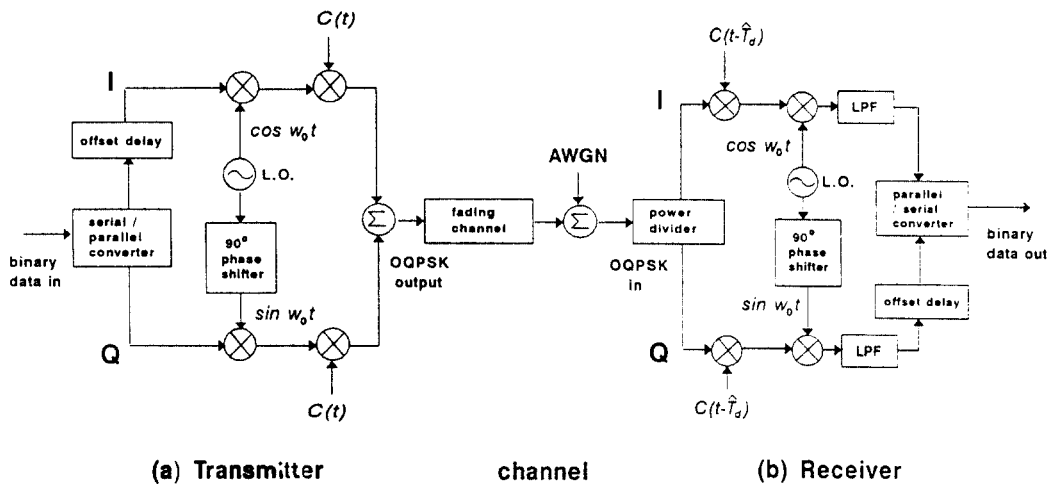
C(t)

I

offset delay

$cos\ w_0t$

L.O.

serial / parallel converter

binary data in

90° phase shifter

$sin\ w_0t$

Q

C(t)

$\Sigma$

OQPSK output

fading channel

AWGN

$\Sigma$

power divider

OQPSK in

$C(t-\hat{T}_d)$

I

$cos\ w_0t$

L.O.

LPF

parallel / serial converter

binary data out

90° phase shifter

$sin\ w_0t$

offset delay

Q

LPF

$C(t-\hat{T}_d)$

(a) Transmitter

channel

(b) Receiver